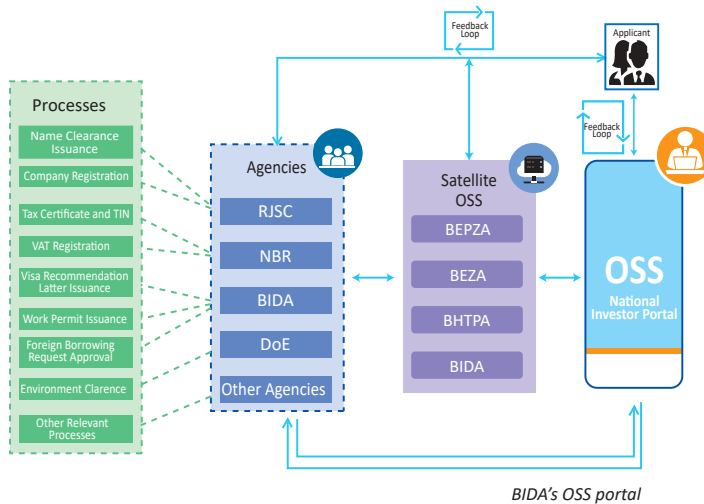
Feedback Loop

Applicant

Feedback Loop

Processes

Name Clearance Issuance

Company Registration

Tax Certificate and TIN

VAT Registration

Visa Recommendation Latter Issuance

Work Permit Issuance

Foreign Borrowing Request Approval

Environment Clarence

Other Relevant Processes

Agencies

RJSC

NBR

BIDA

DoE

Other Agencies

Satellite OSS

BEPZA

BEZA

BHTPA

BIDA

OSS

National Investor Portal

BIDA's OSS portal